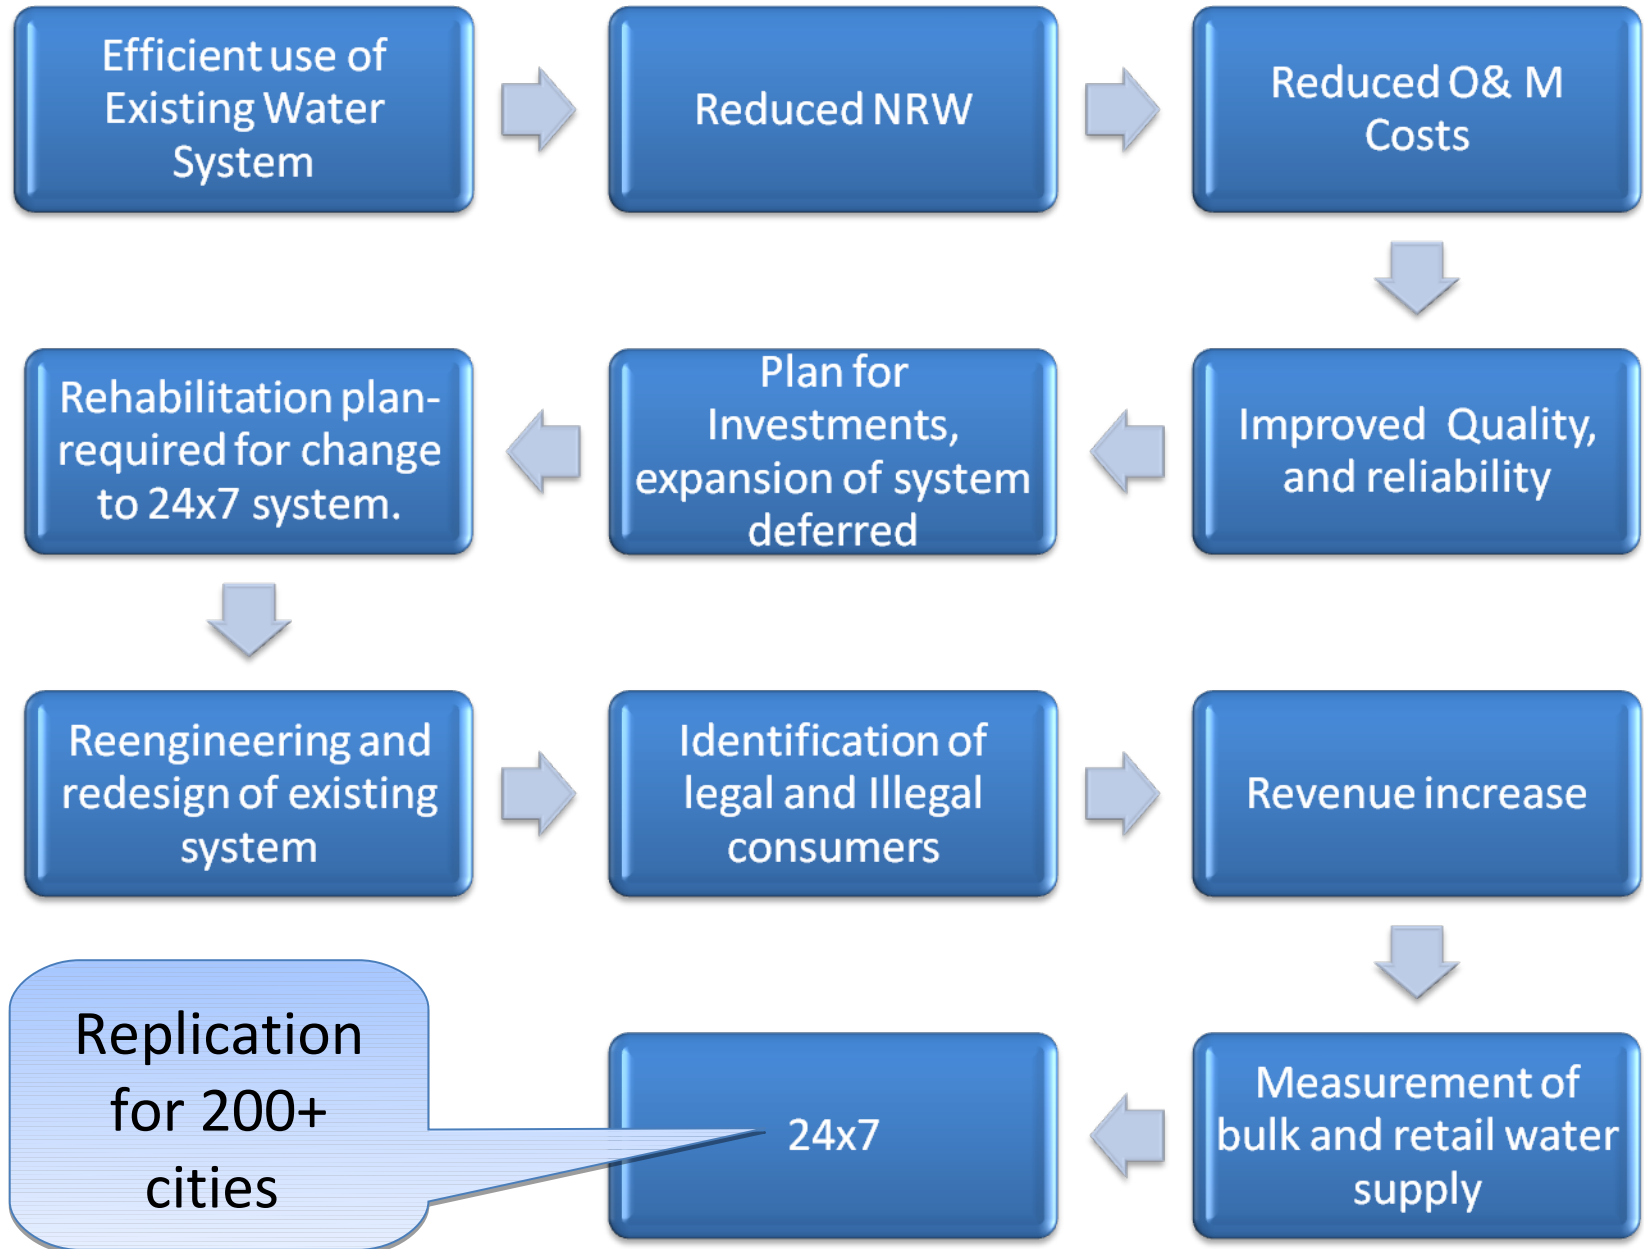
Efficient use of Existing Water System

Reduced NRW

Reduced O& M Costs

Improved Quality, and reliability

Plan for Investments, expansion of system deferred

Rehabilitation plan- required for change to 24x7 system.

Reengineering and redesign of existing system

Identification of legal and Illegal consumers

Revenue increase

Measurement of bulk and retail water supply

24x7

Replication for 200+ cities